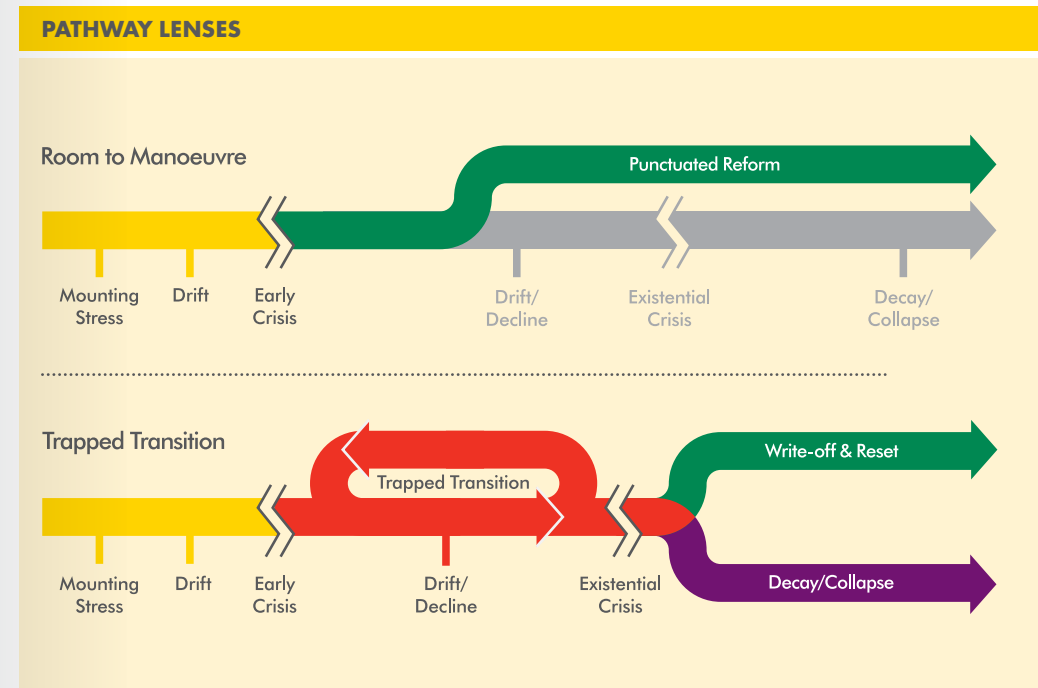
PATHWAY LENSES

Room to Manoeuvre

Punctuated Reform

Mounting Stress

Drift

Early Crisis

Drift/ Decline

Existential Crisis

Decay/ Collapse

Trapped Transition

Trapped Transition

Write-off & Reset

Decay/Collapse

Mounting Stress

Drift

Early Crisis

Drift/ Decline

Existential Crisis